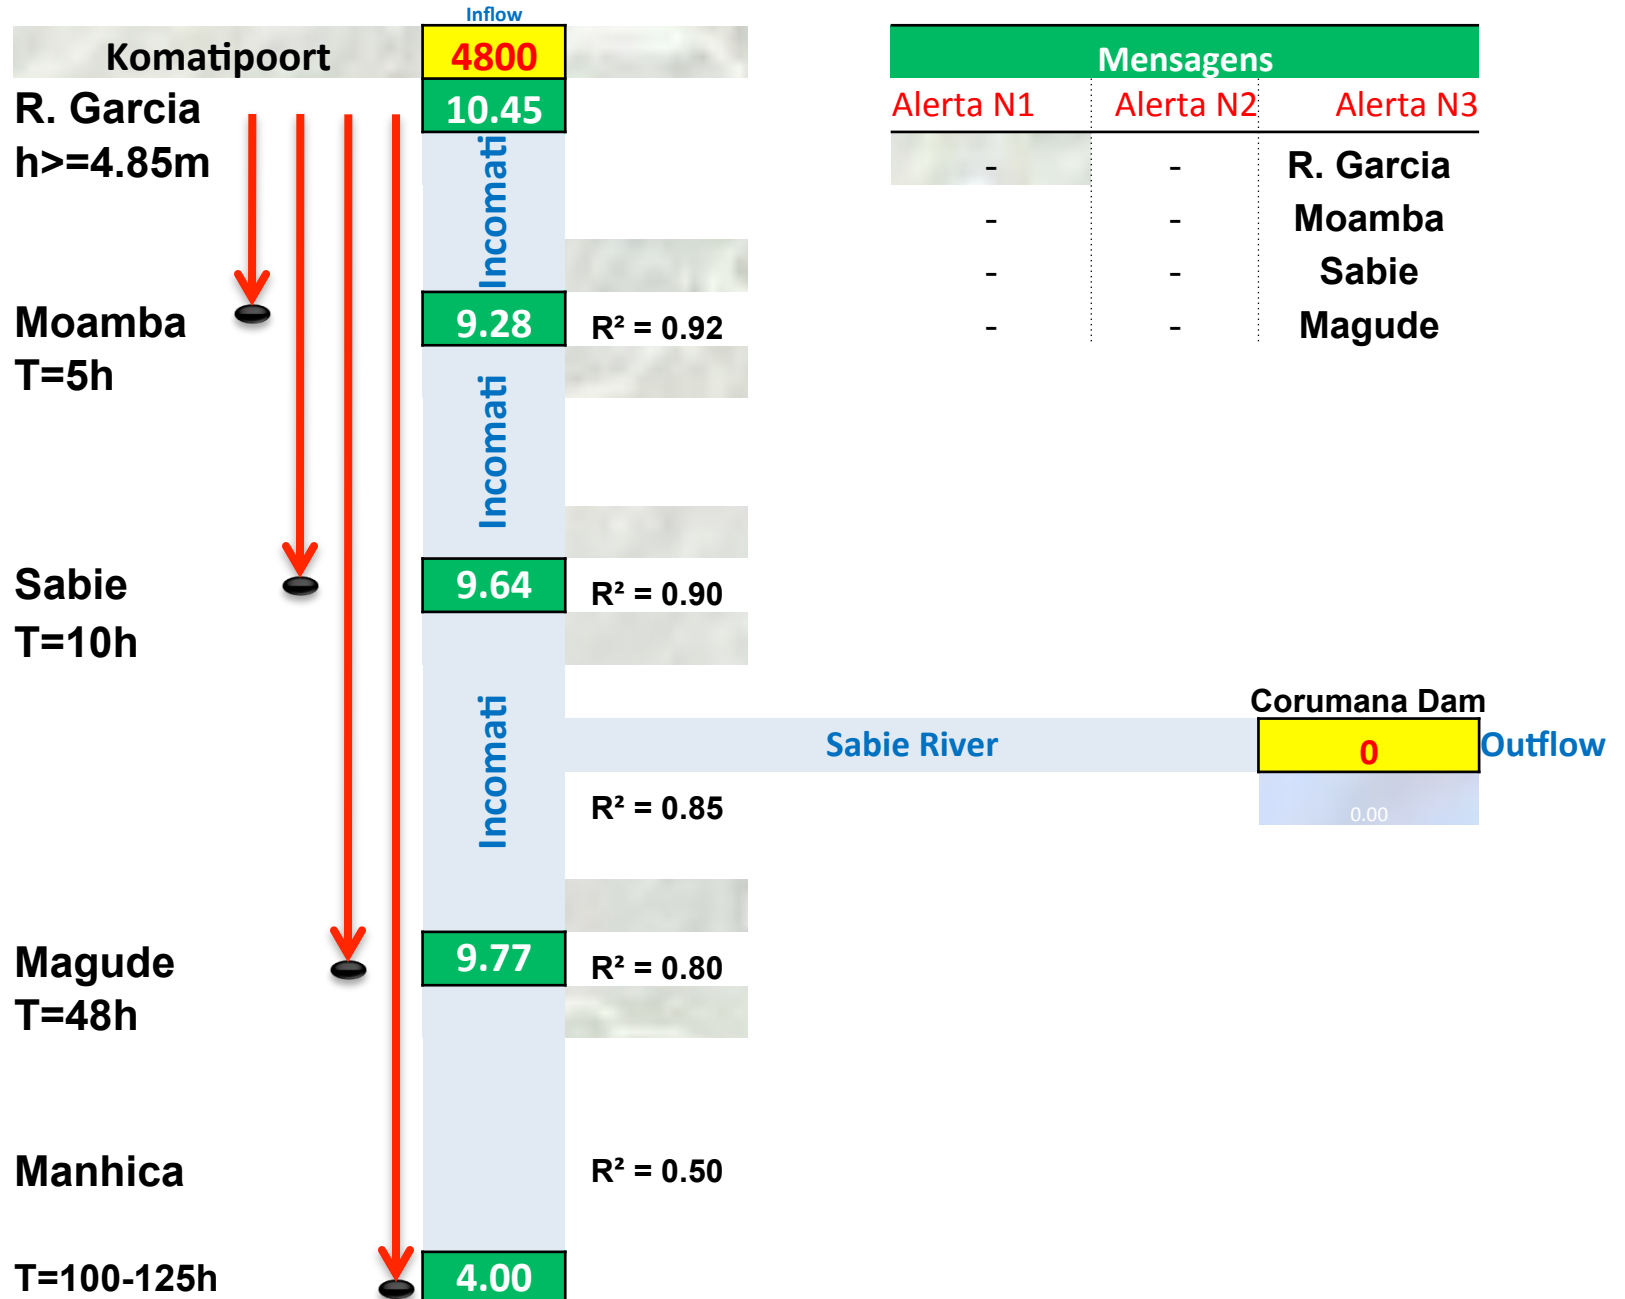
Inflow

Komatipoort 4800

R. Garcia
h>=4.85m

10.45

Incomati

Moamba
T=5h

9.28

$R^2 = 0.92$

Incomati

Sabie
T=10h

9.64

$R^2 = 0.90$

Incomati

Sabie River

Corumana Dam

0

Outflow

0.00

$R^2 = 0.85$

Magude
T=48h

9.77

$R^2 = 0.80$

Manhica

$R^2 = 0.50$

T=100-125h

4.00

| Mensagens | | |
|---|---|---|
| Alerta N1 | Alerta N2 | Alerta N3 |
| - | - | R. Garcia |
| - | - | Moamba |
| - | - | Sabie |
| - | - | Magude |